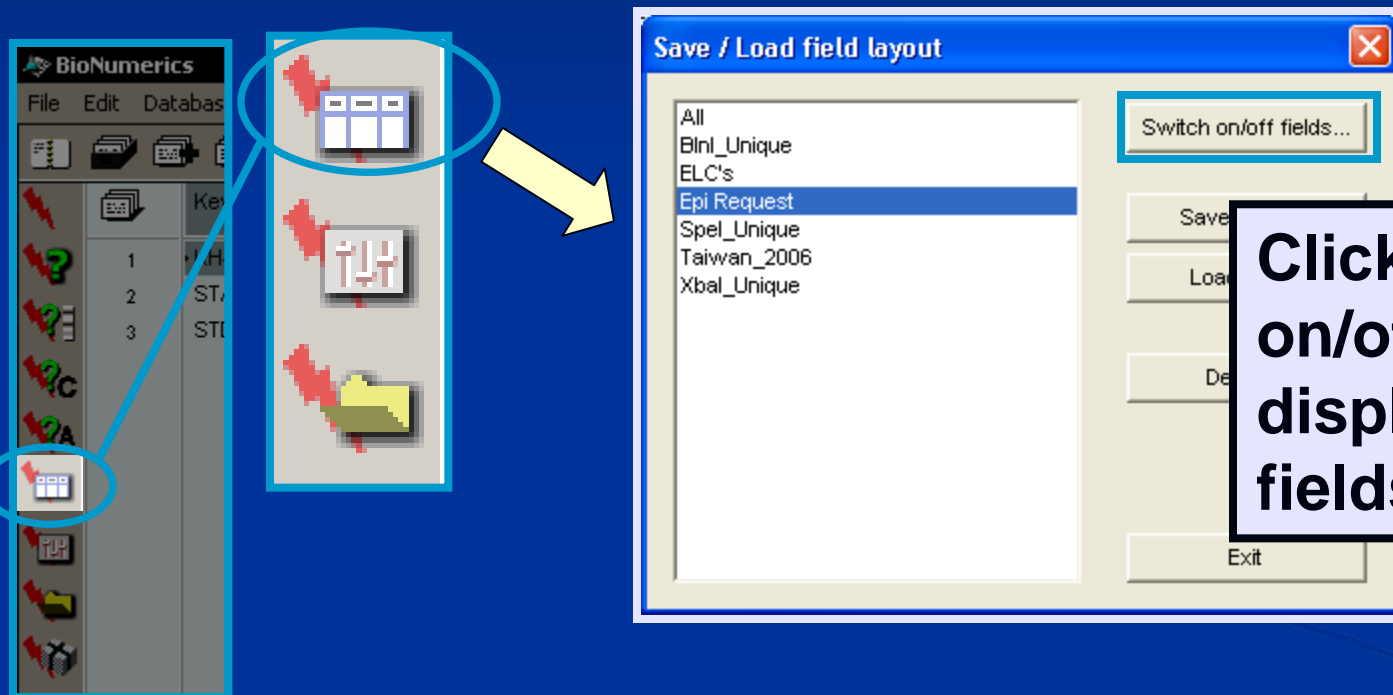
BioNumerics
File Edit Databas

Ke
1 KH
2 ST
3 STI

Save / Load field layout

All
Blnl_Unique
ELC's
Epi Request
Spel_Unique
Taiwan_2006
Xbal_Unique

Switch on/off fields...
Save
Loa
De
Exit

Click
on/o
displ
field